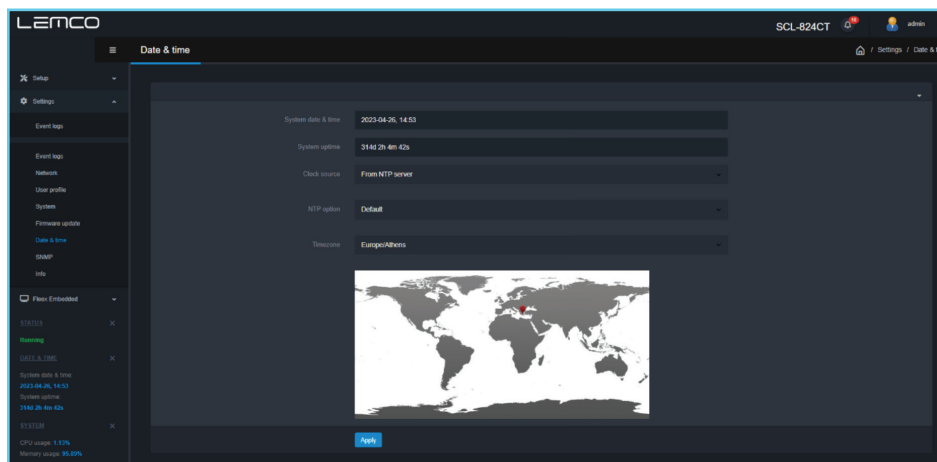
LEMCO

SCL-824CT 10 admin

Date & time

/ Settings / Date &

Setup

Settings

Event logs

Event logs
Network
User profile
System
Firmware update
Date & time
SNMP
Info

Flexr Embedded

STATUS
Running

DATE & TIME
System date & time
2023-04-26, 14:53
System uptime
314d 2h 4m 42s

SYSTEM
CPU usage: 1.13%
Memory usage: 95.80%

System date & time 2023-04-26, 14:53

System uptime 314d 2h 4m 42s

Clock source From NTP server

NTP option Default

Timezone Europe/Athens

Apply